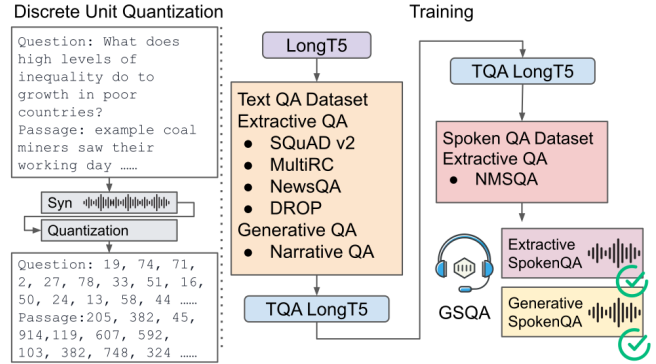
Discrete Unit Quantization

Question: What does high levels of inequality do to growth in poor countries?
Passage: example coal miners saw their working day ……

Syn

Quantization

Question: 19, 74, 71, 2, 27, 78, 33, 51, 16, 50, 24, 13, 58, 44 ……
Passage:205, 382, 45, 914,119, 607, 592, 103, 382, 748, 324 ……

Training

LongT5

Text QA Dataset
Extractive QA
● SQuAD v2
● MultiRC
● NewsQA
● DROP
Generative QA
● Narrative QA

TQA LongT5

TQA LongT5

Spoken QA Dataset
Extractive QA
● NMSQA

GSQA

Extractive SpokenQA

Generative SpokenQA